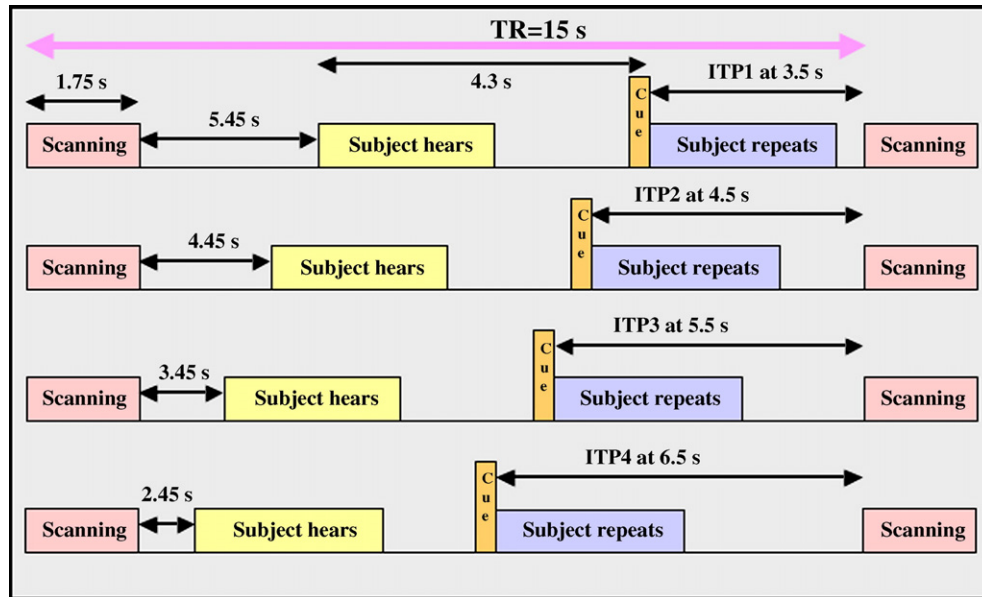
TR=15 s

1.75 s

4.3 s

ITP1 at 3.5 s

5.45 s

Scanning

Subject hears

Cue

Subject repeats

Scanning

ITP2 at 4.5 s

4.45 s

Scanning

Subject hears

Cue

Subject repeats

Scanning

ITP3 at 5.5 s

3.45 s

Scanning

Subject hears

Cue

Subject repeats

Scanning

ITP4 at 6.5 s

2.45 s

Scanning

Subject hears

Cue

Subject repeats

Scanning